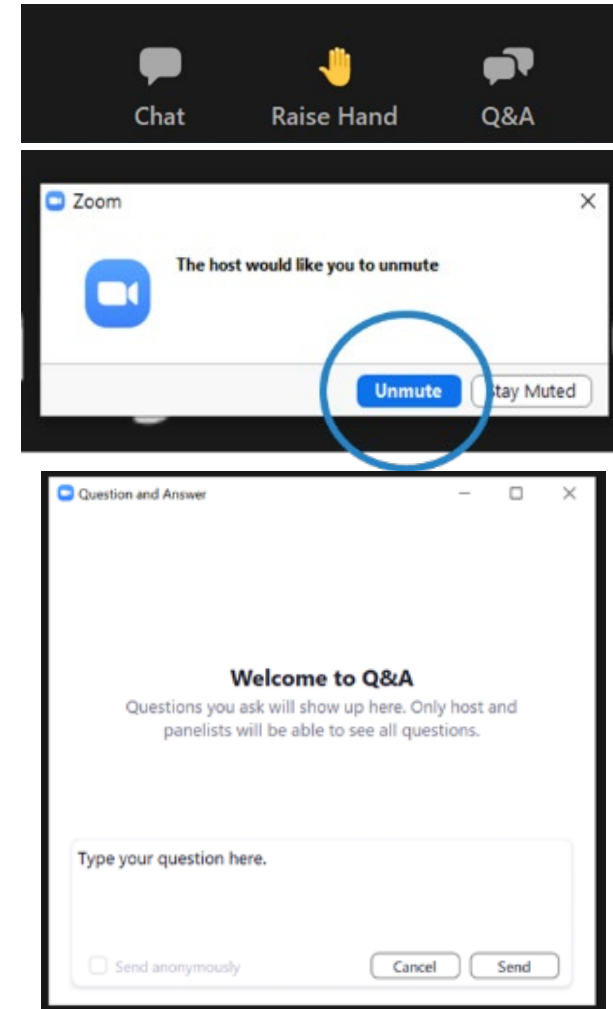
Chat Raise Hand Q&A

Zoom

The host would like you to unmute

Unmute Stay Muted

Question and Answer

Welcome to Q&A

Questions you ask will show up here. Only host and panelists will be able to see all questions.

Type your question here.

Send anonymously

Cancel Send